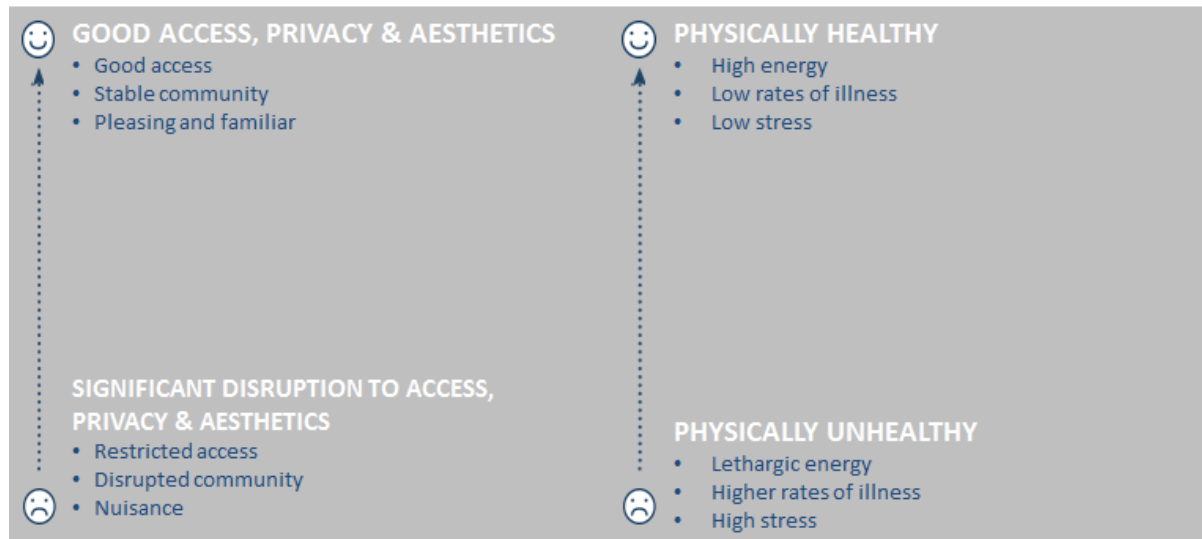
GOOD ACCESS, PRIVACY & AESTHETICS
• Good access
• Stable community
• Pleasing and familiar

SIGNIFICANT DISRUPTION TO ACCESS, PRIVACY & AESTHETICS
• Restricted access
• Disrupted community
• Nuisance

PHYSICALLY HEALTHY
• High energy
• Low rates of illness
• Low stress

PHYSICALLY UNHEALTHY
• Lethargic energy
• Higher rates of illness
• High stress